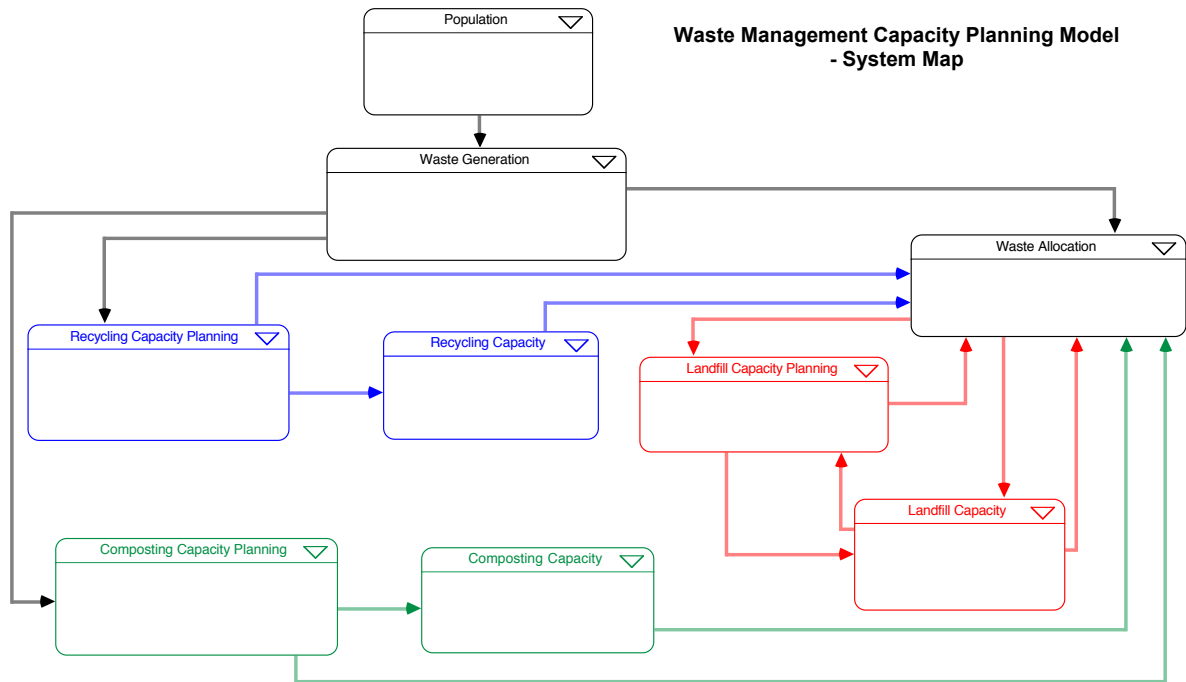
Waste Management Capacity Planning Model
- System Map

Population

Waste Generation

Waste Allocation

Recycling Capacity Planning

Recycling Capacity

Landfill Capacity Planning

Landfill Capacity

Composting Capacity Planning

Composting Capacity